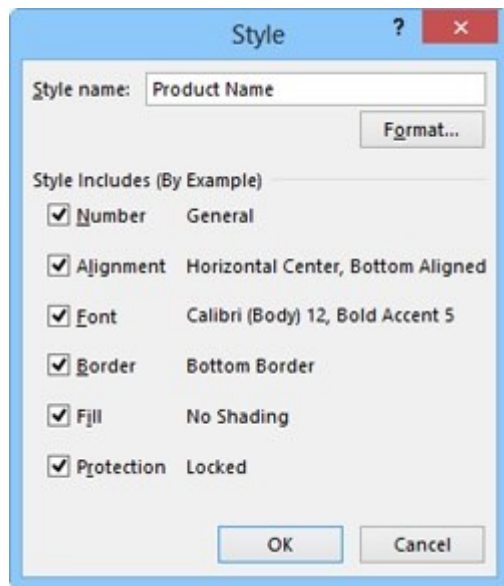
Style

?

×

Style name: Product Name

Format...

Style Includes (By Example)

Number General

Alignment Horizontal Center, Bottom Aligned

Font Calibri (Body) 12, Bold Accent 5

Border Bottom Border

Fill No Shading

Protection Locked

OK

Cancel